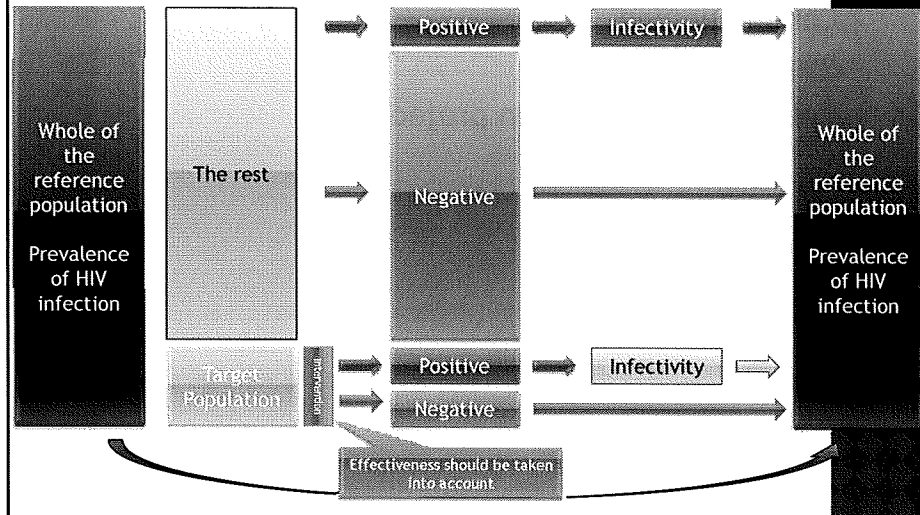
Whole of the reference population

Prevalence of HIV infection

The rest

Positive

Infectivity

Negative

Target Population

Intervention

Positive

Infectivity

Negative

Whole of the reference population

Prevalence of HIV infection

Effectiveness should be taken into account